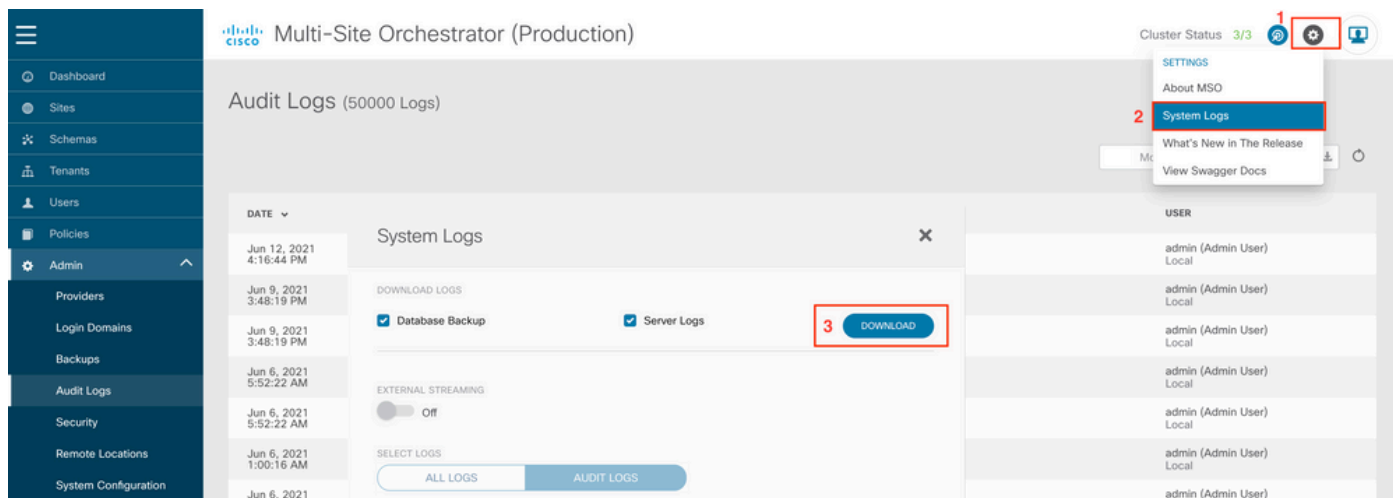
cisco Multi-Site Orchestrator (Production)

Cluster Status 3/3

1

SETTINGS
About MSO
2 System Logs
What's New in The Release
View Swagger Docs

Dashboard
Sites
Schemas
Tenants
Users
Policies
Admin
Providers
Login Domains
Backups
Audit Logs
Security
Remote Locations
System Configuration

Audit Logs (50000 Logs)

Mo

| DATE | USER |
|---|---|
| Jun 12, 2021 4:16:44 PM | admin (Admin User) Local |
| Jun 9, 2021 3:48:19 PM | admin (Admin User) Local |
| Jun 9, 2021 3:48:19 PM | admin (Admin User) Local |
| Jun 6, 2021 5:52:22 AM | admin (Admin User) Local |
| Jun 6, 2021 5:52:22 AM | admin (Admin User) Local |
| Jun 6, 2021 1:00:16 AM | admin (Admin User) Local |
| Jun 6, 2021 | admin (Admin User) |

System Logs

DOWNLOAD LOGS
Database Backup
Server Logs
3 DOWNLOAD

EXTERNAL STREAMING
Off

SELECT LOGS
ALL LOGS
AUDIT LOGS